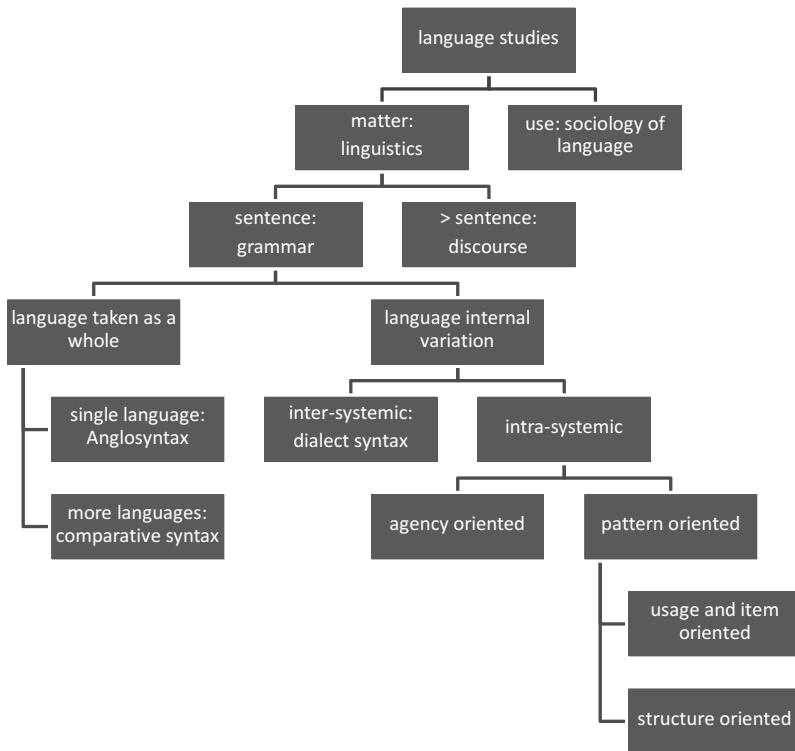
language studies

matter: linguistics

use: sociology of language

sentence: grammar

> sentence: discourse

language taken as a whole

language internal variation

single language: Anglosyntax

more languages: comparative syntax

inter-systemic: dialect syntax

intra-systemic

agency oriented

pattern oriented

usage and item oriented

structure oriented